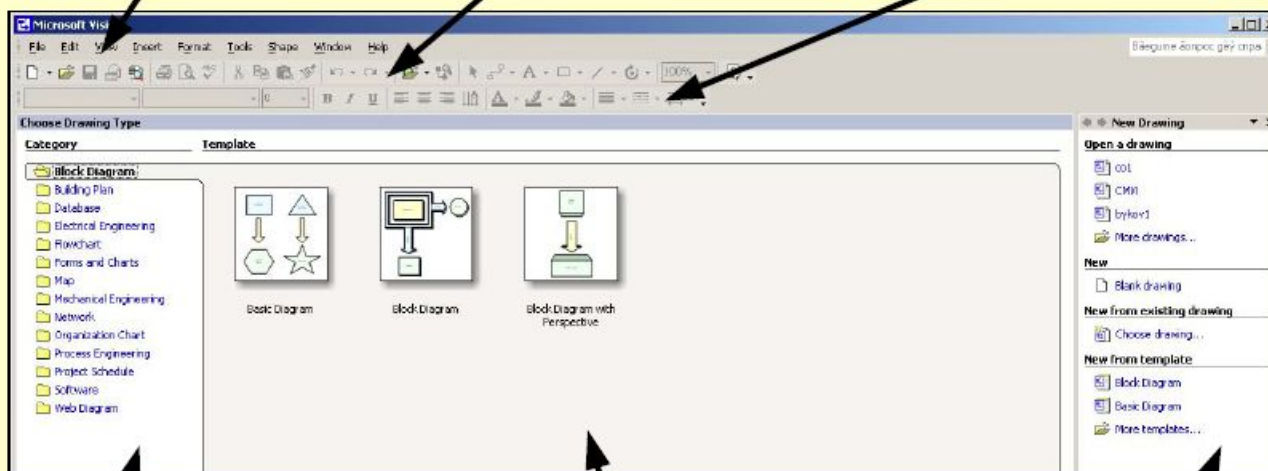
Microsoft Visi

File Edit View Insert Format Tools Shape Window Help

Введите вопрос для справ

100%

Choose Drawing Type

Category

Template

Block Diagram
Building Plan
Database
Electrical Engineering
Flowchart
Forms and Charts
Map
Mechanical Engineering
Network
Organization Chart
Process Engineering
Project Schedule
Software
Web Diagram

Basic Diagram

Block Diagram

Block Diagram with Perspective

New Drawing

Open a drawing

co1

СМИ

bykov1

More drawings...

New

Blank drawing

New from existing drawing

Choose drawing...

New from template

Block Diagram

Basic Diagram

More templates...